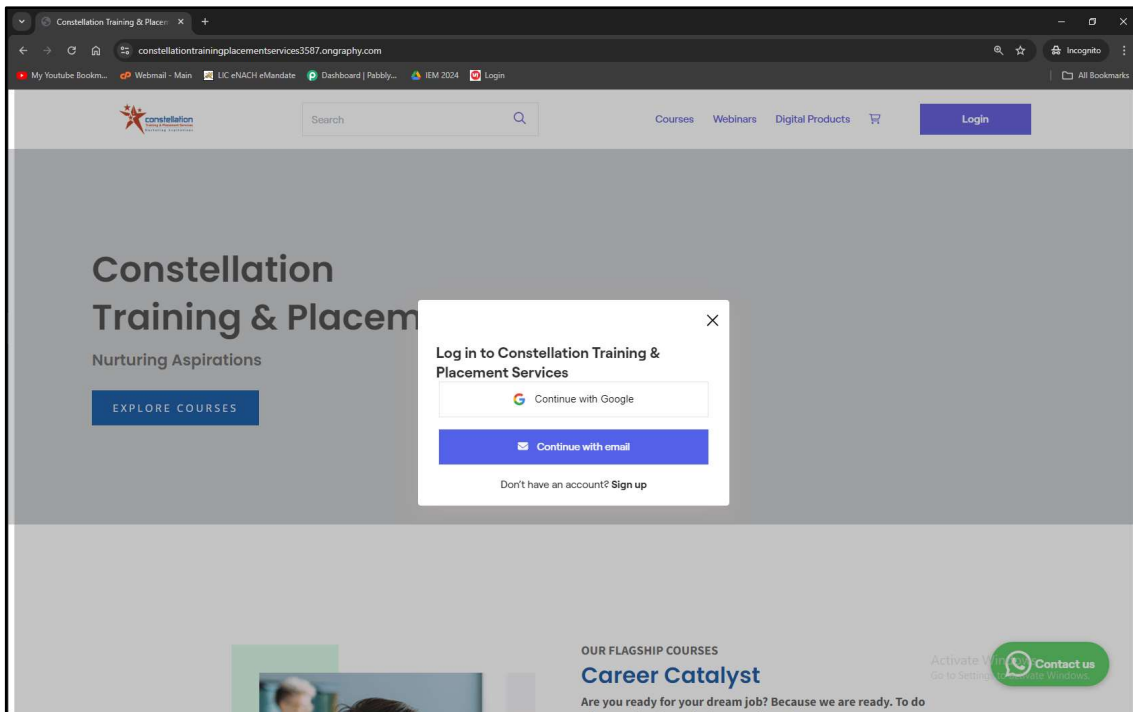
Constellation Training & Placem ×

constellationtrainingplacementservices3587.ongraphy.com

Incognito

My Youtube Bookm... Webmail - Main LIC eNACH eMandate Dashboard | Pabbly... IEM 2024 Login

All Bookmarks

constellation

Search

Courses Webinars Digital Products

Login

Constellation Training & Placem

Nurturing Aspirations

EXPLORE COURSES

Log in to Constellation Training & Placement Services

Continue with Google

Continue with email

Don't have an account? Sign up

OUR FLAGSHIP COURSES

Career Catalyst

Are you ready for your dream job? Because we are ready. To do

Activate Windows
Go to Settings to activate Windows.

Contact us